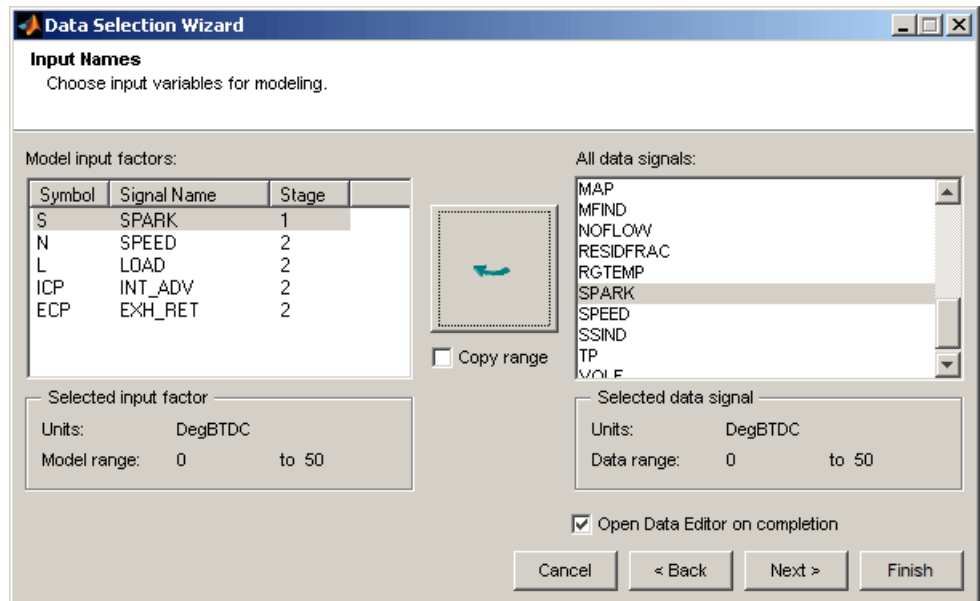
Data Selection Wizard

Input Names
Choose input variables for modeling.

Model input factors:

| Symbol | Signal Name | Stage |
|---|---|---|
| S | SPARK | 1 |
| N | SPEED | 2 |
| L | LOAD | 2 |
| ICP | INT_ADV | 2 |
| ECP | EXH_RET | 2 |

Copy range

All data signals:
MAP
MFIND
NOFLOW
RESIDFRAC
RGTEMP
SPARK
SPEED
SSIND
TP
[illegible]

Selected input factor
Units: DegBTDC
Model range: 0 to 50

Selected data signal
Units: DegBTDC
Data range: 0 to 50

Open Data Editor on completion

Cancel
< Back
Next >
Finish